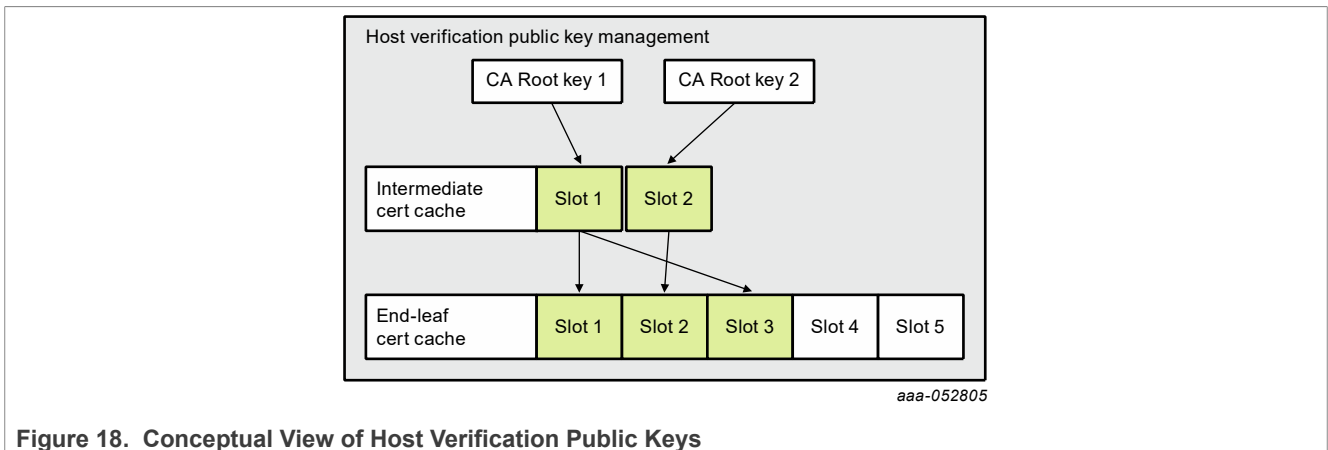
Host verification public key management

CA Root key 1

CA Root key 2

Intermediate cert cache

Slot 1

Slot 2

End-leaf cert cache

Slot 1

Slot 2

Slot 3

Slot 4

Slot 5

aaa-052805

Figure 18. Conceptual View of Host Verification Public Keys